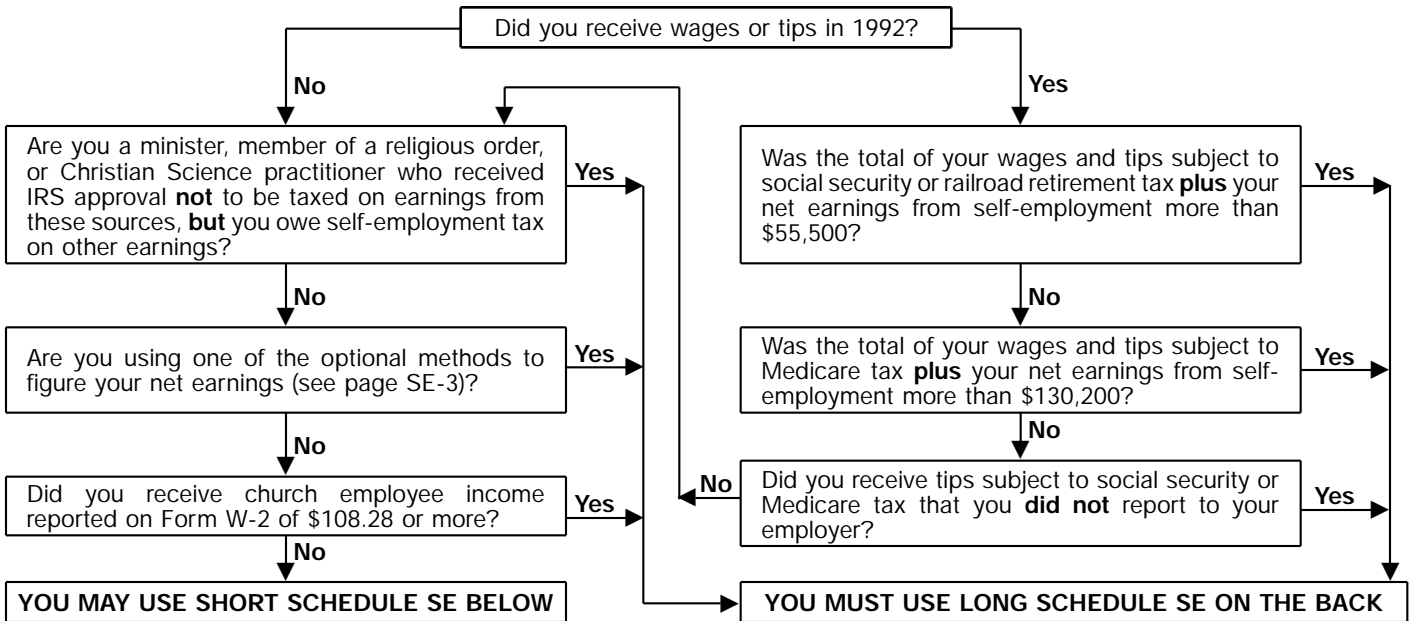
Did you receive wages or tips in 1992?

No

Yes

Are you a minister, member of a religious order, or Christian Science practitioner who received IRS approval **not** to be taxed on earnings from these sources, **but** you owe self-employment tax on other earnings?

Yes

Was the total of your wages and tips subject to social security or railroad retirement tax **plus** your net earnings from self-employment more than \$55,500?

Yes

No

No

Are you using one of the optional methods to figure your net earnings (see page SE-3)?

Yes

Was the total of your wages and tips subject to Medicare tax **plus** your net earnings from self-employment more than \$130,200?

Yes

No

No

Did you receive church employee income reported on Form W-2 of \$108.28 or more?

Yes

No

Did you receive tips subject to social security or Medicare tax that you **did not** report to your employer?

Yes

No

YOU MAY USE SHORT SCHEDULE SE BELOW

YOU MUST USE LONG SCHEDULE SE ON THE BACK